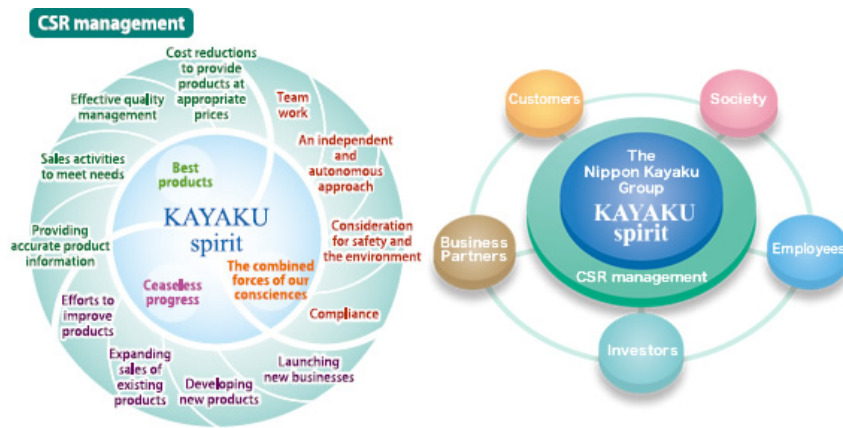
CSR management

Cost reductions to provide products at appropriate prices

Team work

An independent and autonomous approach

Consideration for safety and the environment

Compliance

Launching new businesses

Developing new products

Expanding sales of existing products

Efforts to improve products

Providing accurate product information

Sales activities to meet needs

Effective quality management

Best products

KAYAKU spirit

Ceaseless progress

The combined forces of our consciences

Customers

Society

The Nippon Kayaku Group

KAYAKU spirit

Business Partners

CSR management

Employees

Investors